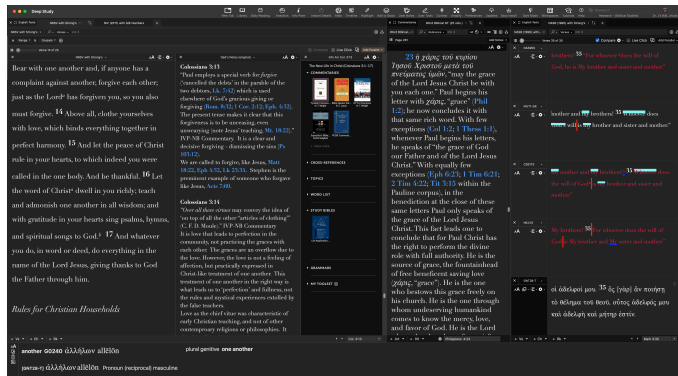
Deep Study

Bear with one another and, if anyone has a complaint against another, forgive each other; just as the Lord has forgiven you, so you also must forgive. 14 Above all, clothe yourselves with love, which binds everything together in perfect harmony. 15 And let the peace of Christ rule in your hearts, to which indeed you were called in the one body. And be thankful. 16 Let the word of Christ dwell in you richly; teach and admonish one another in all wisdom; and with gratitude in your hearts sing psalms, hymns, and spiritual songs to God. 17 And whatever you do, in word or deed, do everything in the name of the Lord Jesus, giving thanks to God the Father through him.

Rules for Christian Households

Colossians 3:13
"Paul employs a special verb for forgive. 'cancelled the debts' in the parable of the two debtors, Lk. 7:42) which is used elsewhere of God's gracious giving or forgiving (Rom. 8:32; 1 Cor. 2:12; Eph. 4:32). The present tense makes it clear that this forgiveness is to be unceasing, even unwearying [note Jesus' teaching, Mt. 18:22]." IVP-NB Commentary. It is a clear and decisive forgiving - dismissing the sins (Ps 103:12).
We are called to forgive, like Jesus, Matt 18:22, Eph 4:32, Lk 23:34. Stephen is the prominent example of someone who forgive like Jesus, Acts 7:60.

Colossians 3:14
"Over all these virtues may convey the idea of 'on top of all the other "articles of clothing"' (C. F. D. Moule)." IVP-NB Commentary
It is love that leads to perfection in the community, not practicing the graces with each other. The graces are an overflow due to the love. However, the love is not a feeling of affection, but practically expressed in Christ-like treatment of one another. This treatment of one another in the right way is what leads us to 'perfection' and fullness, not the rules and mystical experiences extolled by the false teachers.
Love as the chief virtue was characteristic of early Christian teaching, and not of other contemporary religions or philosophies. It

COMMENTARIES
CROSS REFERENCES
TOPICS
WORD LIST
STUDY BIBLES
GRAMMARS
MY TOOLSET

23 ἡ χάρις τοῦ κυρίου Ἰησοῦ Χριστοῦ μετὰ τοῦ πνεύματος ὑμῶν, "may the grace of the Lord Jesus Christ be with you each one." Paul begins his letter with χάρις, "grace" (Phil 1:2); he now concludes it with that same rich word. With few exceptions (Col 1:2; 1 Thess 1:1), whenever Paul begins his letters, he speaks of "the grace of God our Father and of the Lord Jesus Christ." With equally few exceptions (Eph 6:23; 1 Tim 6:21; 2 Tim 4:22; Tit 3:15 within the Pauline corpus), in the benediction at the close of these same letters Paul only speaks of the grace of the Lord Jesus Christ. This fact leads one to conclude that for Paul Christ has the right to perform the divine role with full authority. He is the source of grace, the fountainhead of free beneficent saving love (χάρις, "grace"). He is the one who bestows this grace freely on his church. He is the one through whom undeserving humankind comes to know the mercy, love, and favor of God. He is the Lord

brother; 35 For whoever does the will of God, he is My brother and sister and mother."

brother and his brothers; 35 whoever does the will of God, he is my brother and sister and mother."

brother and brothers! 35 whoever does the will of God, he is my brother and sister and mother."

My brothers! 35 For whoever does the will of God, he is My brother and sister and mother!"

οἱ ἀδελφοί μου. 35 ὃς [γὰρ] ἂν ποιήσῃ τὸ θέλημα τοῦ θεοῦ, οὗτος ἀδελφός μου καὶ ἀδελφὴ καὶ μήτηρ ἐστίν.

another G0240 ἀλλήλων allēlōn
plural genitive one another
[αλληλ-η] ἀλλήλων allēlōn Pronoun (reciprocal) masculine